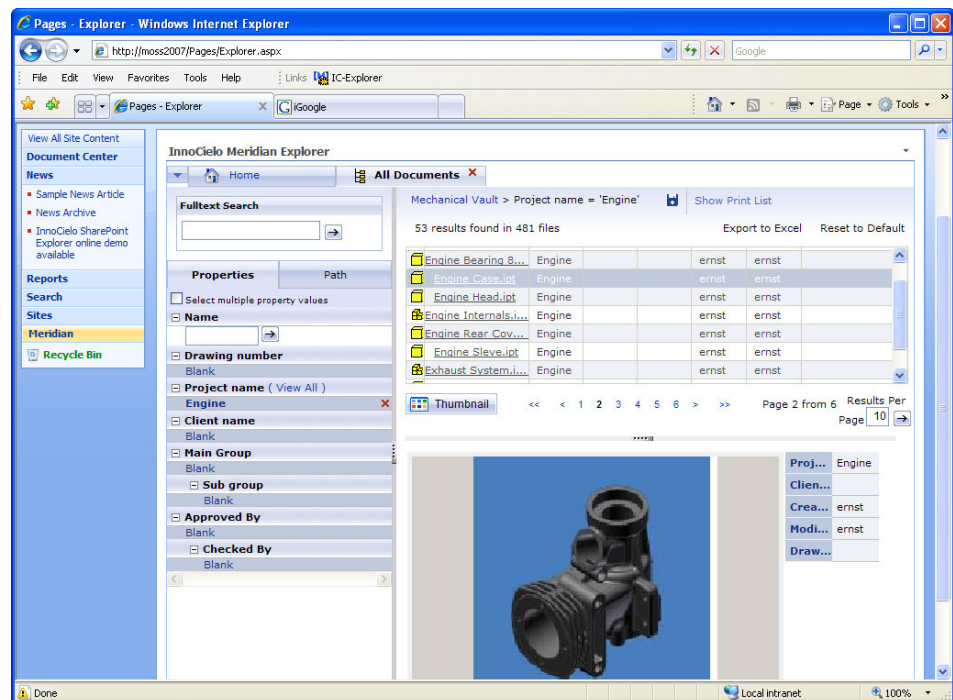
Pages - Explorer - Windows Internet Explorer

http://moss2007/Pages/Explorer.aspx

Google

File Edit View Favorites Tools Help

Links IC-Explorer

Pages - Explorer

iGoogle

Page Tools

View All Site Content
Document Center
News
Sample News Article
News Archive
InnoCielo SharePoint Explorer online demo available
Reports
Search
Sites
Meridian
Recycle Bin

InnoCielo Meridian Explorer

Home

All Documents

Fulltext Search

Properties

Path

Select multiple property values

Name

Drawing number
Blank

Project name ( View All )
Engine

Client name
Blank

Main Group
Blank

Sub group
Blank

Approved By
Blank

Checked By
Blank

Mechanical Vault > Project name = 'Engine'

Show Print List

53 results found in 481 files

Export to Excel

Reset to Default

| | | | | | |
|---|---|---|---|---|---|
| Engine Bearing 8... | Engine | | | ernst | ernst |
| Engine Case.ipt | Engine | | | ernst | ernst |
| Engine Head.ipt | Engine | | | ernst | ernst |
| Engine Internals.i... | Engine | | | ernst | ernst |
| Engine Rear Cov... | Engine | | | ernst | ernst |
| Engine Sleve.ipt | Engine | | | ernst | ernst |
| Exhaust System.i... | Engine | | | ernst | ernst |

Thumbnail

<< < 1 2 3 4 5 6 > >>

Page 2 from 6

Results Per Page 10

| | |
|---|---|
| Proj... | Engine |
| Clien... | |
| Crea... | ernst |
| Modi... | ernst |
| Draw... | |

Done

Local intranet

100%